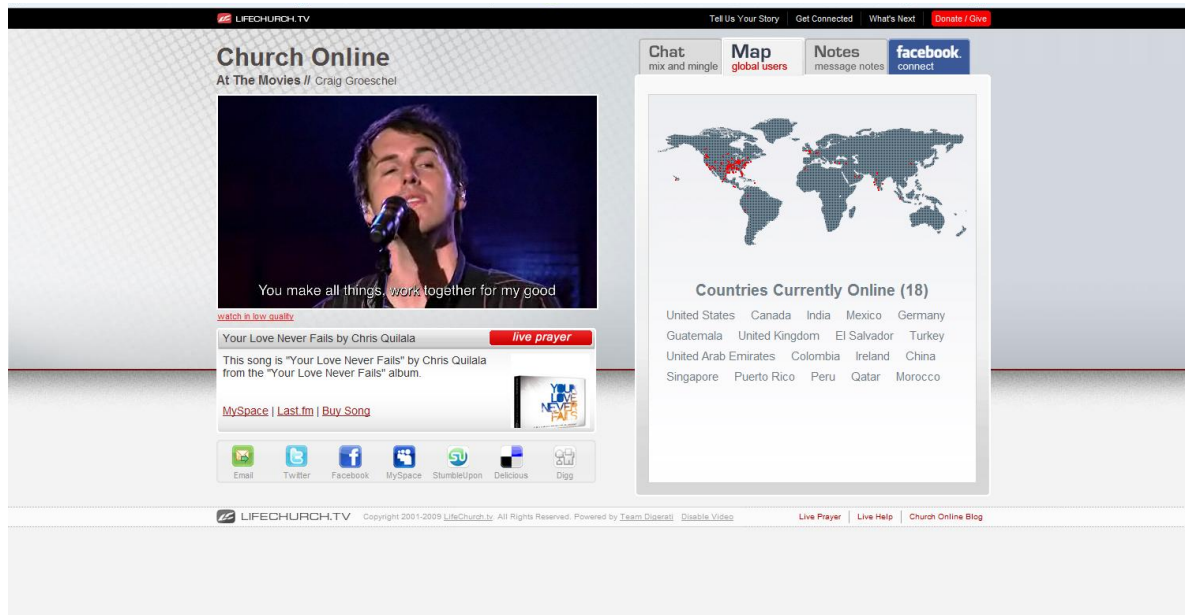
LIFECHURCH.TV

Tell Us Your Story | Get Connected | What's Next | Donate / Give

Church Online
At The Movies // Craig Groeschel

You make all things work together for my good

watch in low quality

Your Love Never Fails by Chris Quilala
live prayer

This song is "Your Love Never Fails" by Chris Quilala from the "Your Love Never Fails" album.

YOUR LOVE NEVER FAILS

MySpace | Last.fm | Buy Song

Email Twitter Facebook MySpace StumbleUpon Delicious Digg

Chat
mix and mingle

Map
global users

Notes
message notes

facebook.
connect

Countries Currently Online (18)

United States Canada India Mexico Germany Guatemala United Kingdom El Salvador Turkey United Arab Emirates Colombia Ireland China Singapore Puerto Rico Peru Qatar Morocco

LIFECHURCH.TV Copyright 2001-2009 LifeChurch.tv. All Rights Reserved. Powered by Team Digerati Disable Video

Live Prayer | Live Help | Church Online Blog